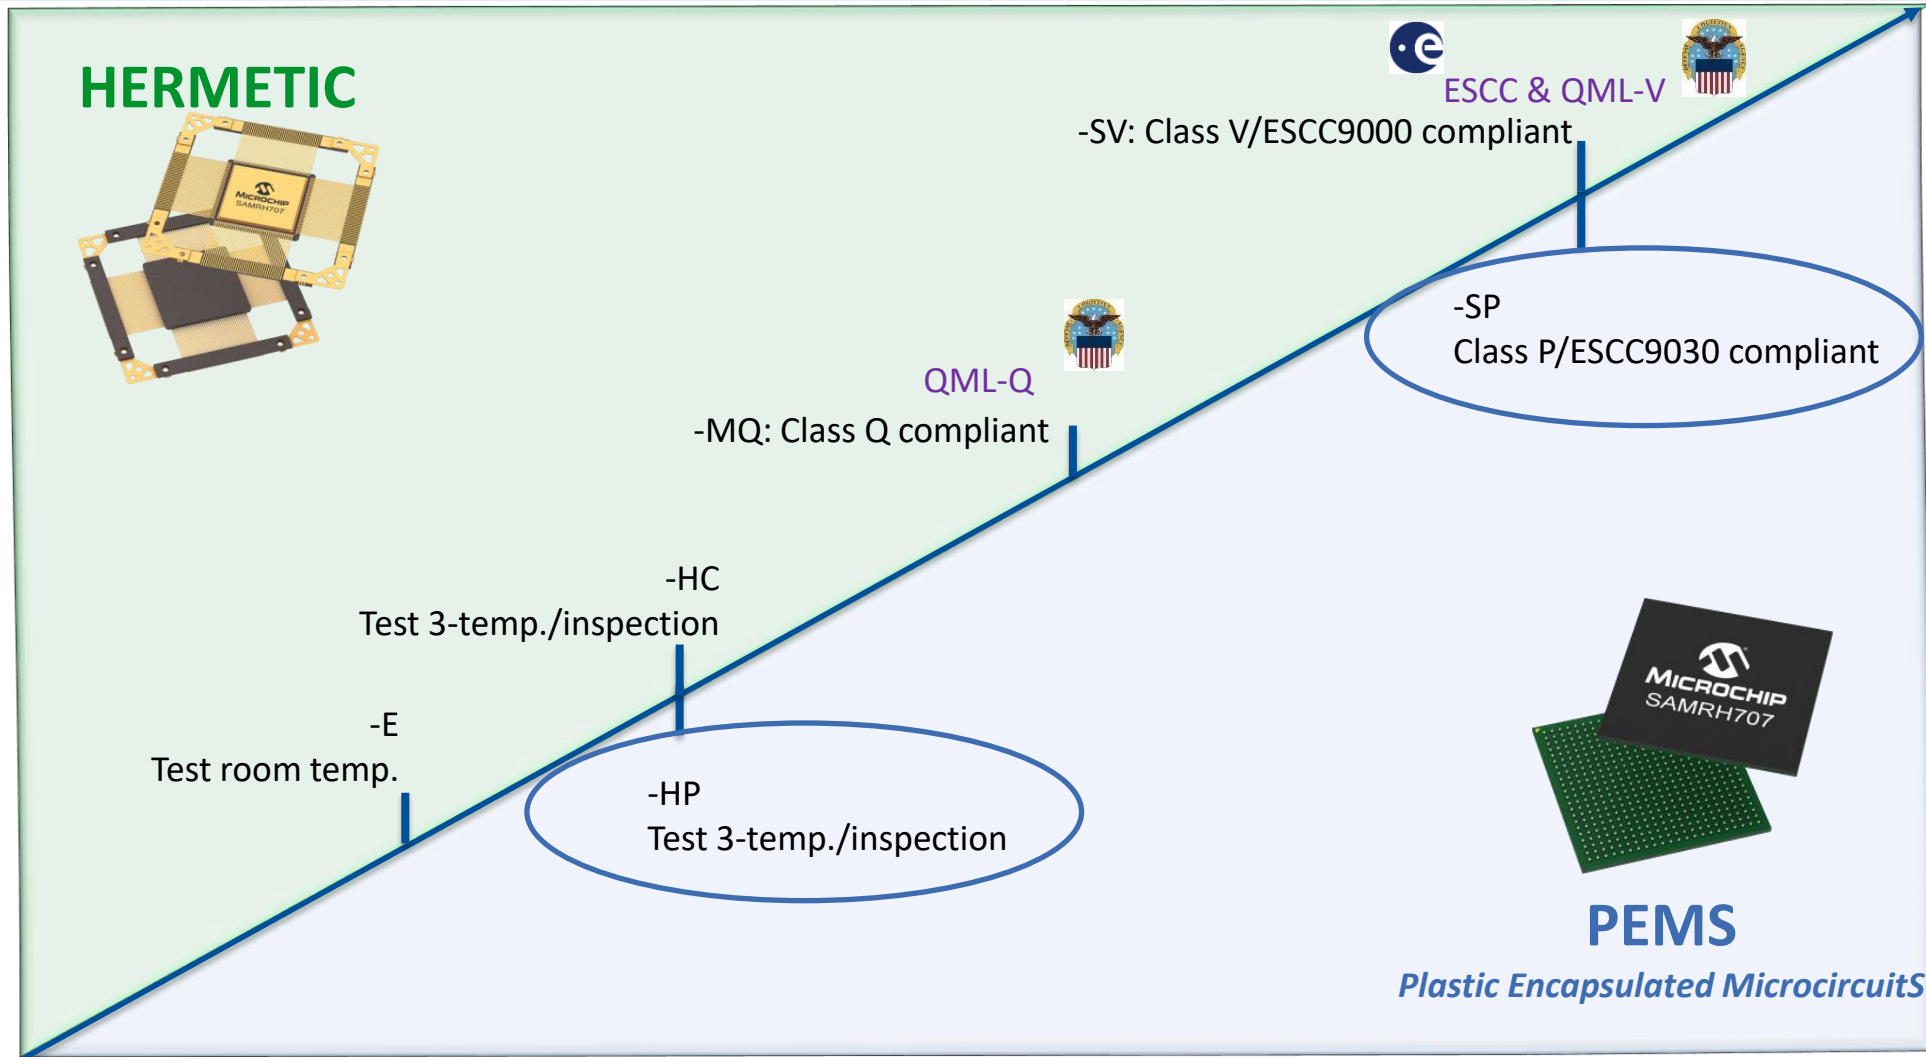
HERMETIC

MICROCHIP SAMRH707

ESCC & QML-V

-SV: Class V/ESCC9000 compliant

-SP
Class P/ESCC9030 compliant

QML-Q

-MQ: Class Q compliant

-HC
Test 3-temp./inspection

-E
Test room temp.

-HP
Test 3-temp./inspection

MICROCHIP SAMRH707

PEMS

Plastic Encapsulated MicrocircuitS